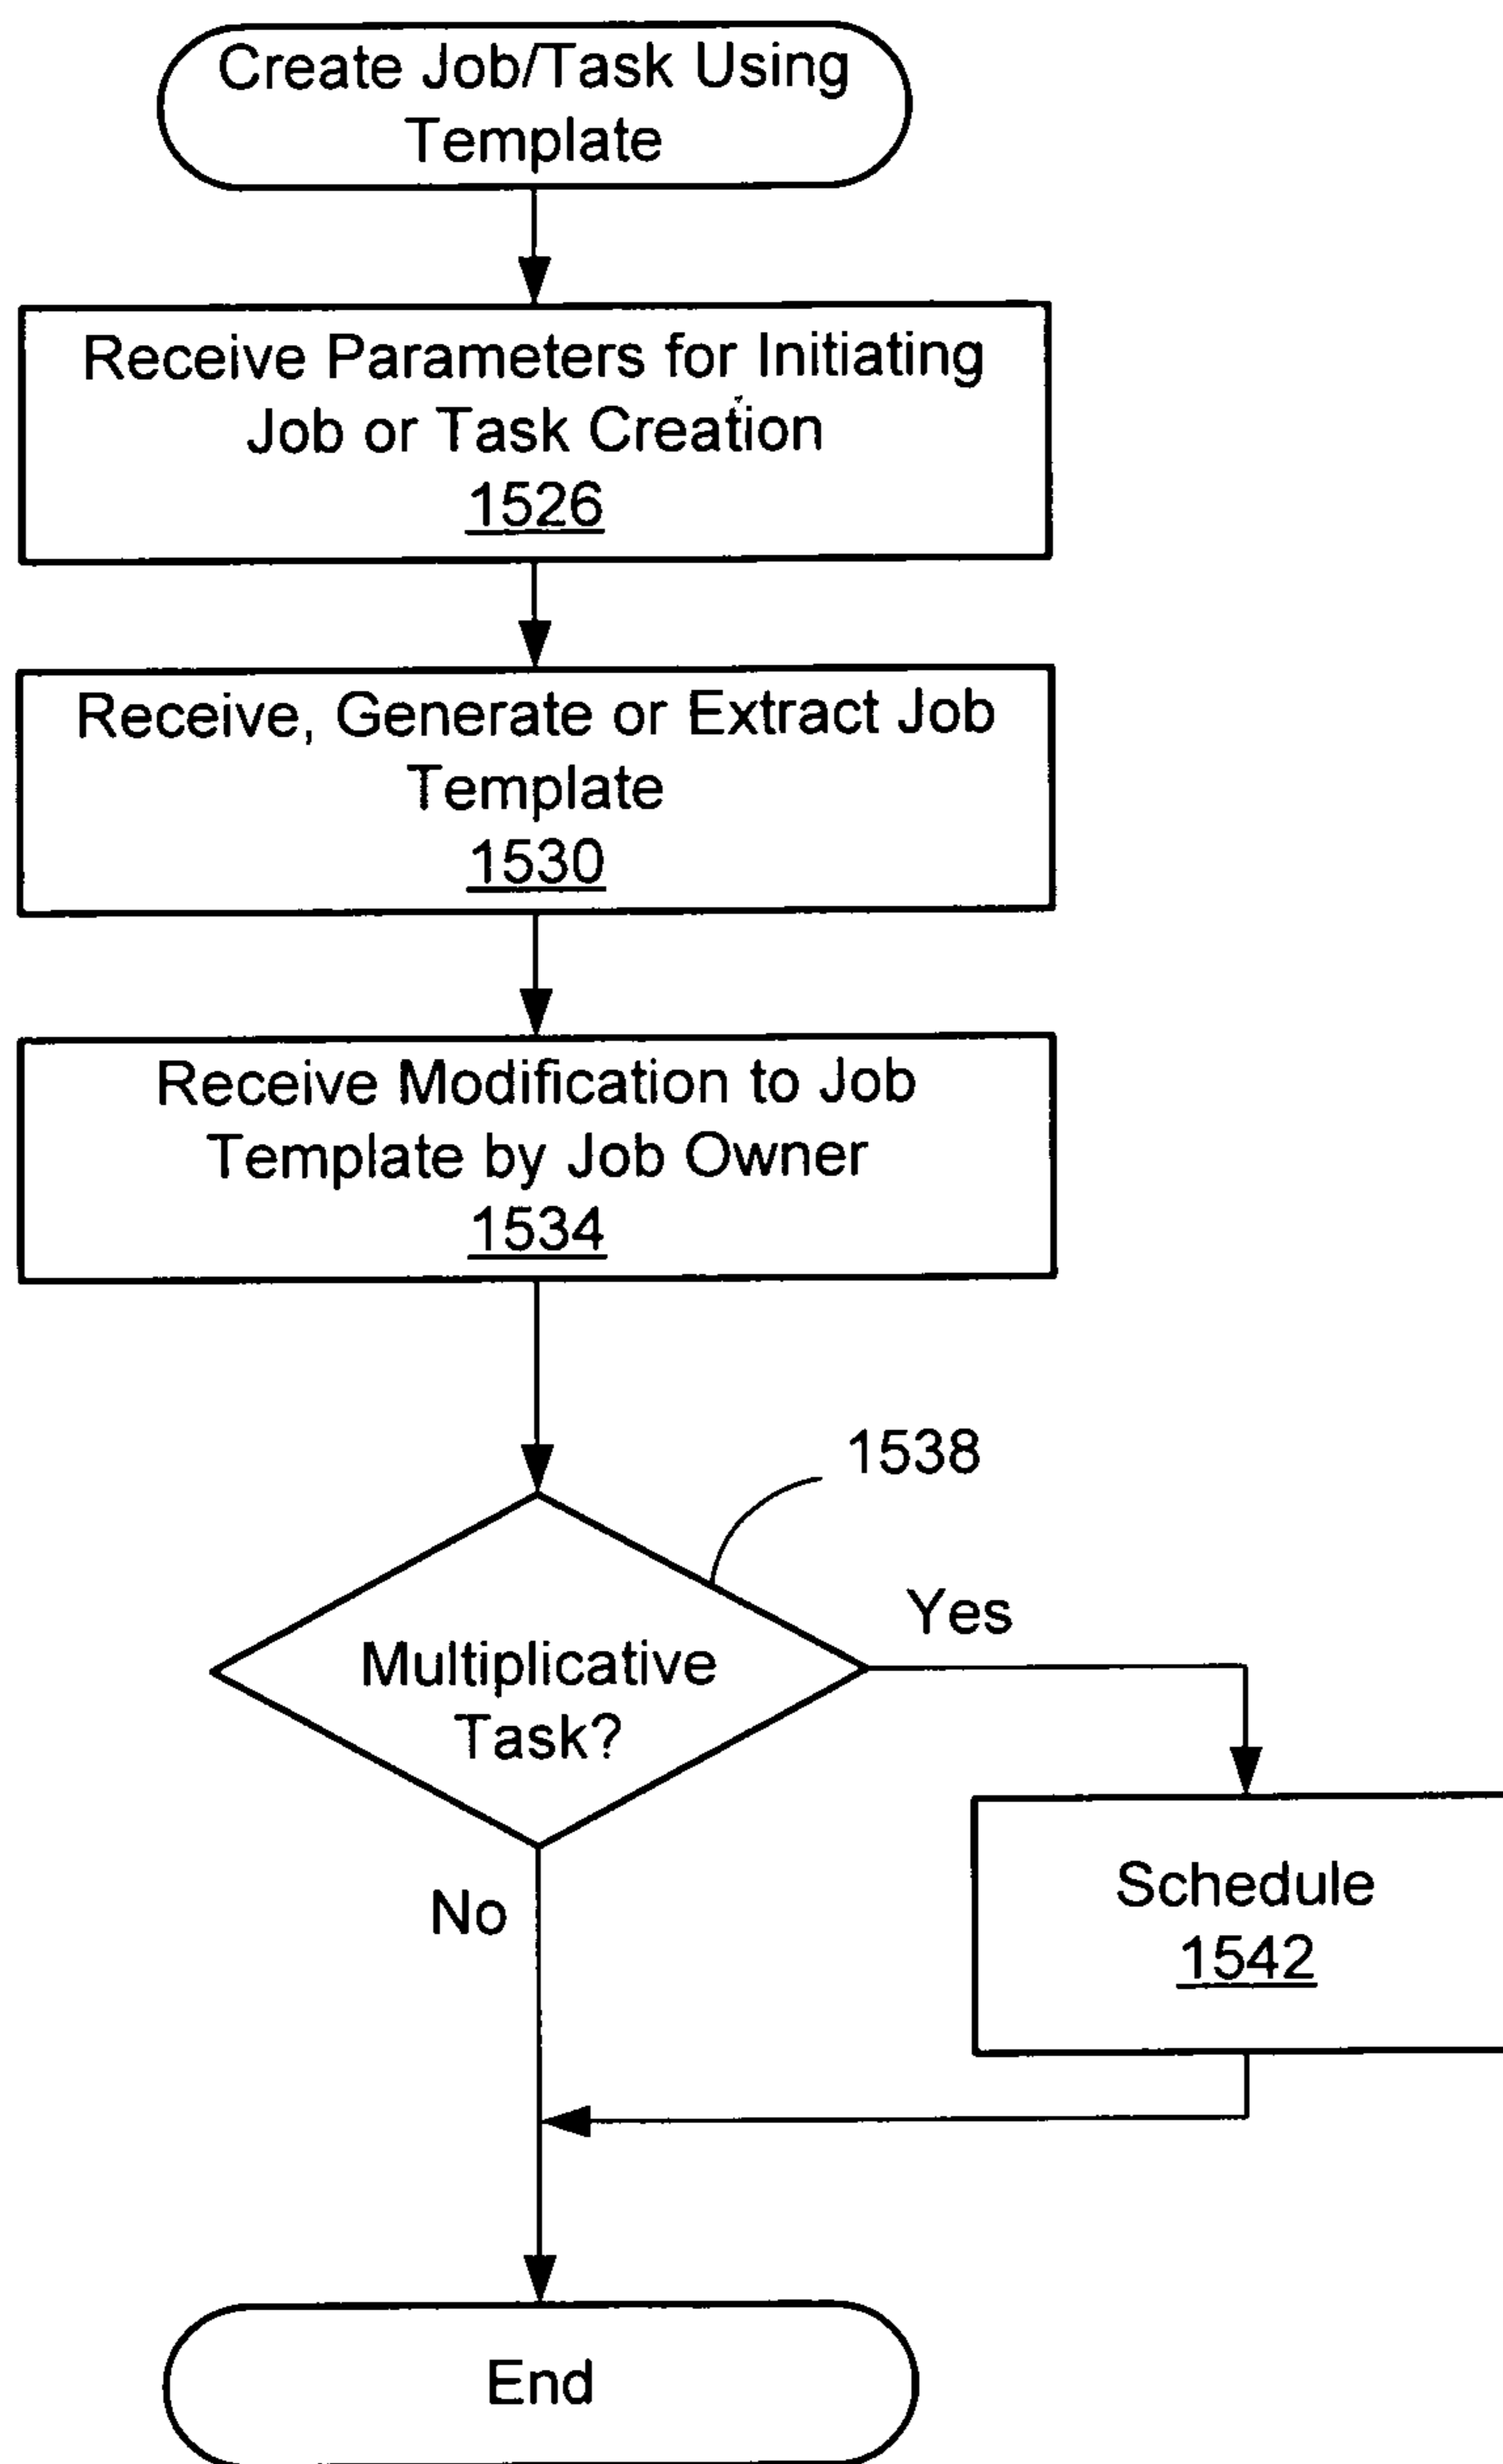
Create Job/Task Using Template

Receive Parameters for Initiating Job or Task Creation
1526

Receive, Generate or Extract Job Template
1530

Receive Modification to Job Template by Job Owner
1534

1538

Multiplicative Task?

Yes

No

Schedule
1542

End